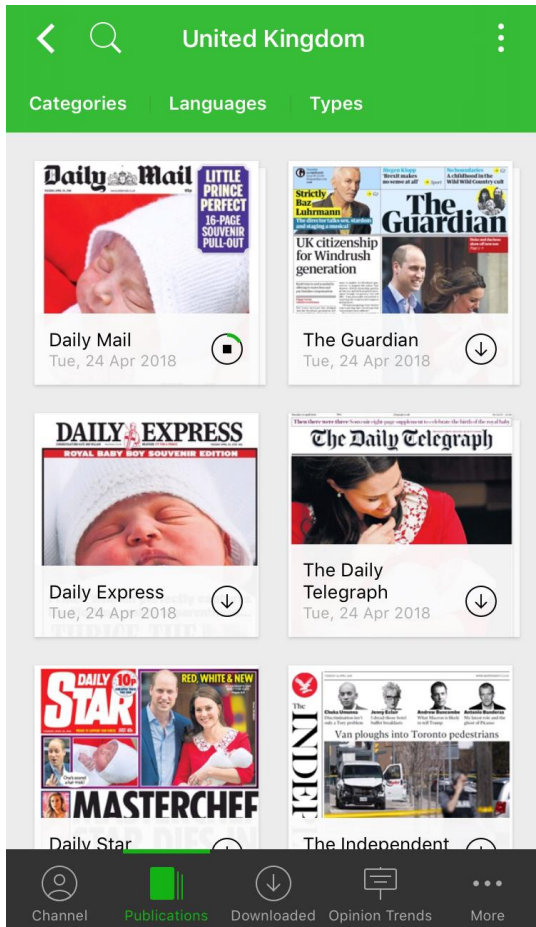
United Kingdom

Categories | Languages | Types

Daily Mail

LITTLE PRINCE PERFECT 16-PAGE SOUVENIR PULL-OUT

Daily Mail
Tue, 24 Apr 2018

Strictly Baz Luhrmann

The director talks sex, stardom and staging a musical

The Guardian

UK citizenship for Windrush generation

The Guardian
Tue, 24 Apr 2018

DAILY EXPRESS

ROYAL BABY BOY SOUVENIR EDITION

Daily Express
Tue, 24 Apr 2018

The Daily Telegraph

The Daily Telegraph
Tue, 24 Apr 2018

DAILY STAR 10p

RED, WHITE & NEW

MASTERCHEF

Daily Star

The INDEPENDENT

Van ploughs into Toronto pedestrians

The Independent

Channel | Publications | Downloaded | Opinion Trends | More